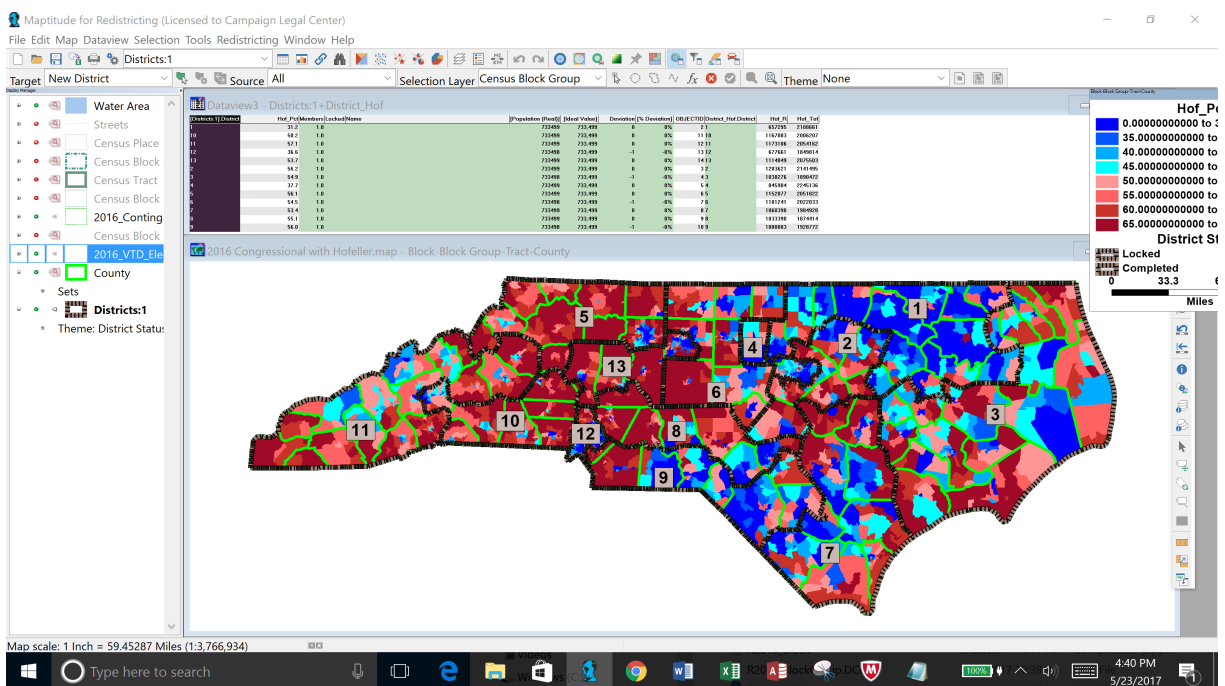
Maptitude for Redistricting (Licensed to Campaign Legal Center)

File Edit Map Dataview Selection Tools Redistricting Window Help

Districts:1

Target New District

Source All

Selection Layer Census Block Group

Theme None

Water Area
Streets
Census Place
Census Block
Census Tract
Census Block
2016_Conting
Census Block
2016_VTD_Ele
County
Sets
Districts:1
Theme: District Status

Dataview3 - Districts:1+District_Hof

| [Districts:1].District | Hof_Pct | Members | Locked | Name | [Population (Real)] | [Ideal Value] | Deviation | [% Deviation] | OBJECTID | District_Hof.District | Hof_R | Hof_Tot |
|---|---|---|---|---|---|---|---|---|---|---|---|---|
| 1 | 31.2 | 1.0 | | | 733499 | 733.499 | 0 | 0% | 2 | 1 | 657295 | 2108661 |
| 10 | 58.2 | 1.0 | | | 733499 | 733.499 | 0 | 0% | 11 | 10 | 1167083 | 2006207 |
| 11 | 57.1 | 1.0 | | | 733499 | 733.499 | 0 | 0% | 12 | 11 | 1173186 | 2054162 |
| 12 | 36.6 | 1.0 | | | 733498 | 733.499 | -1 | -0% | 13 | 12 | 677661 | 1849814 |
| 13 | 53.7 | 1.0 | | | 733499 | 733.499 | 0 | 0% | 14 | 13 | 1114849 | 2075503 |
| 2 | 56.2 | 1.0 | | | 733499 | 733.499 | 0 | 0% | 3 | 2 | 1203621 | 2141495 |
| 3 | 54.9 | 1.0 | | | 733498 | 733.499 | -1 | -0% | 4 | 3 | 1038276 | 1890472 |
| 4 | 37.7 | 1.0 | | | 733499 | 733.499 | 0 | 0% | 5 | 4 | 845984 | 2245136 |
| 5 | 56.1 | 1.0 | | | 733499 | 733.499 | 0 | 0% | 6 | 5 | 1152077 | 2051822 |
| 6 | 54.5 | 1.0 | | | 733498 | 733.499 | -1 | -0% | 7 | 6 | 1101241 | 2022033 |
| 7 | 53.4 | 1.0 | | | 733499 | 733.499 | 0 | 0% | 8 | 7 | 1060398 | 1984928 |
| 8 | 55.1 | 1.0 | | | 733499 | 733.499 | 0 | 0% | 9 | 8 | 1033398 | 1874414 |
| 9 | 56.0 | 1.0 | | | 733498 | 733.499 | -1 | -0% | 10 | 9 | 1080883 | 1928777 |

2016 Congressional with Hofeller.map - Block-Block Group-Tract-County

1 2 3 4 5 6 7 8 9 10 11 12 13

Hof_Pc
0.000000000000 to 3
35.00000000000 to
40.00000000000 to
45.00000000000 to
50.00000000000 to
55.00000000000 to
60.00000000000 to
65.00000000000 to
District St
Locked
Completed
0 33.3 6
Miles

Map scale: 1 Inch = 59.45287 Miles (1:3,766,934)

Type here to search

4:40 PM
5/23/2017
100%